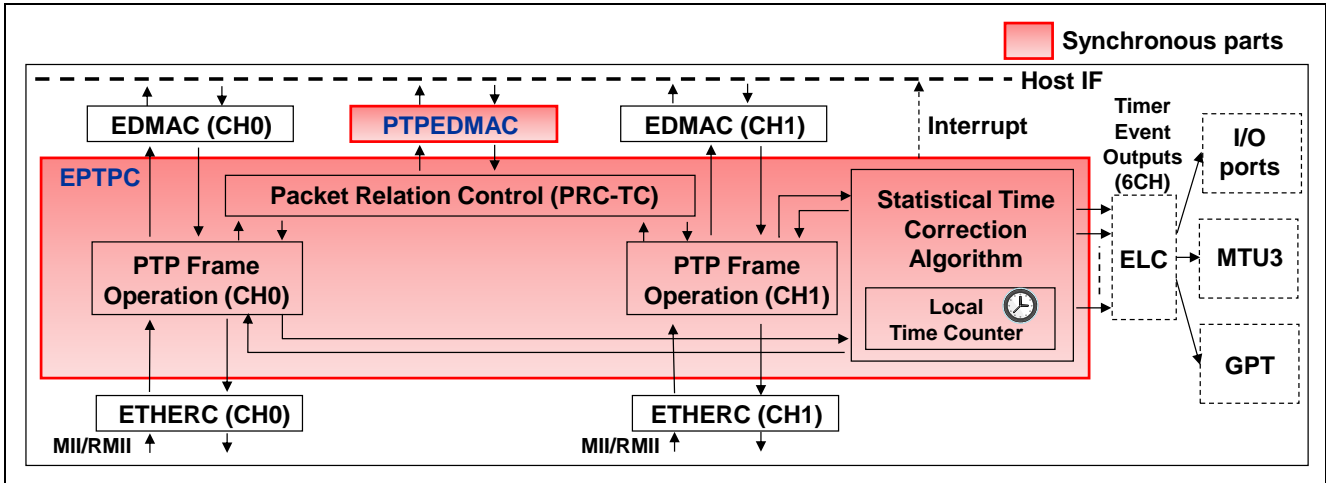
Synchronous parts

Host IF

EDMAC (CH0)

PTPEDMAC

EDMAC (CH1)

Interrupt

Timer Event Outputs (6CH)

I/O ports

EPTPC

Packet Relation Control (PRC-TC)

Statistical Time Correction Algorithm

PTP Frame Operation (CH0)

PTP Frame Operation (CH1)

ELC

MTU3

Local Time Counter

GPT

ETHERC (CH0)

ETHERC (CH1)

MII/RMII

MII/RMII